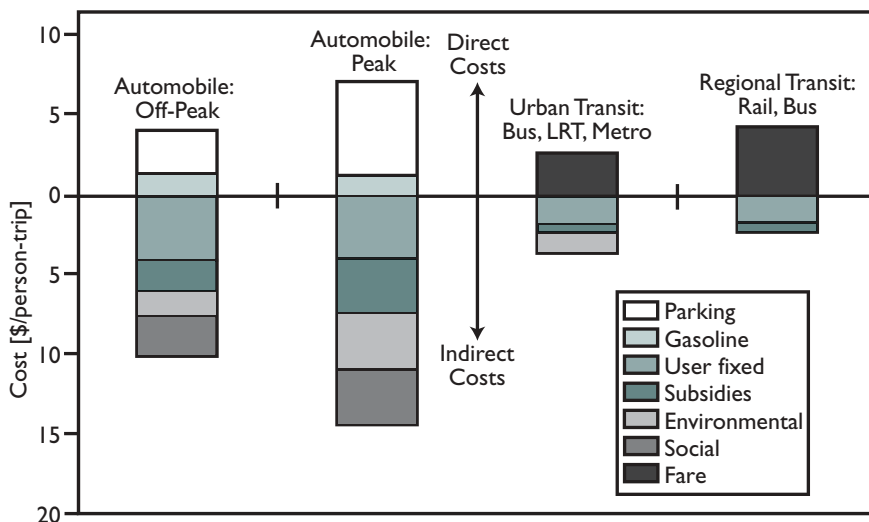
10
5
0
5
10
15
20

Cost [$/person-trip]

Automobile: Off-Peak

Automobile: Peak

Direct Costs

Indirect Costs

Urban Transit: Bus, LRT, Metro

Regional Transit: Rail, Bus

Parking
Gasoline
User fixed
Subsidies
Environmental
Social
Fare